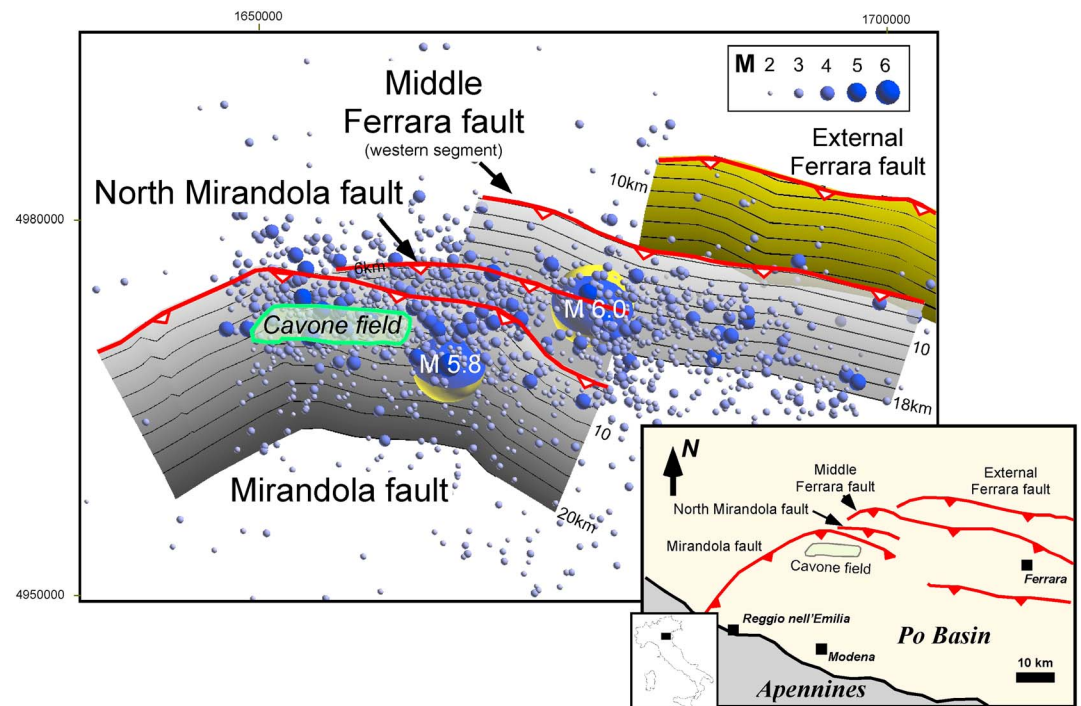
1650000

1700000

4980000

4950000

M 2 3 4 5 6

Middle Ferrara fault
(western segment)

External Ferrara fault

10km

North Mirandola fault

6km

Cavone field

M 6.0

M 5.8

10

18km

10

Mirandola fault

20km

N

Middle Ferrara fault

External Ferrara fault

North Mirandola fault

Mirandola fault

Cavone field

Ferrara

Reggio nell'Emilia

Modena

Po Basin

10 km

Apennines